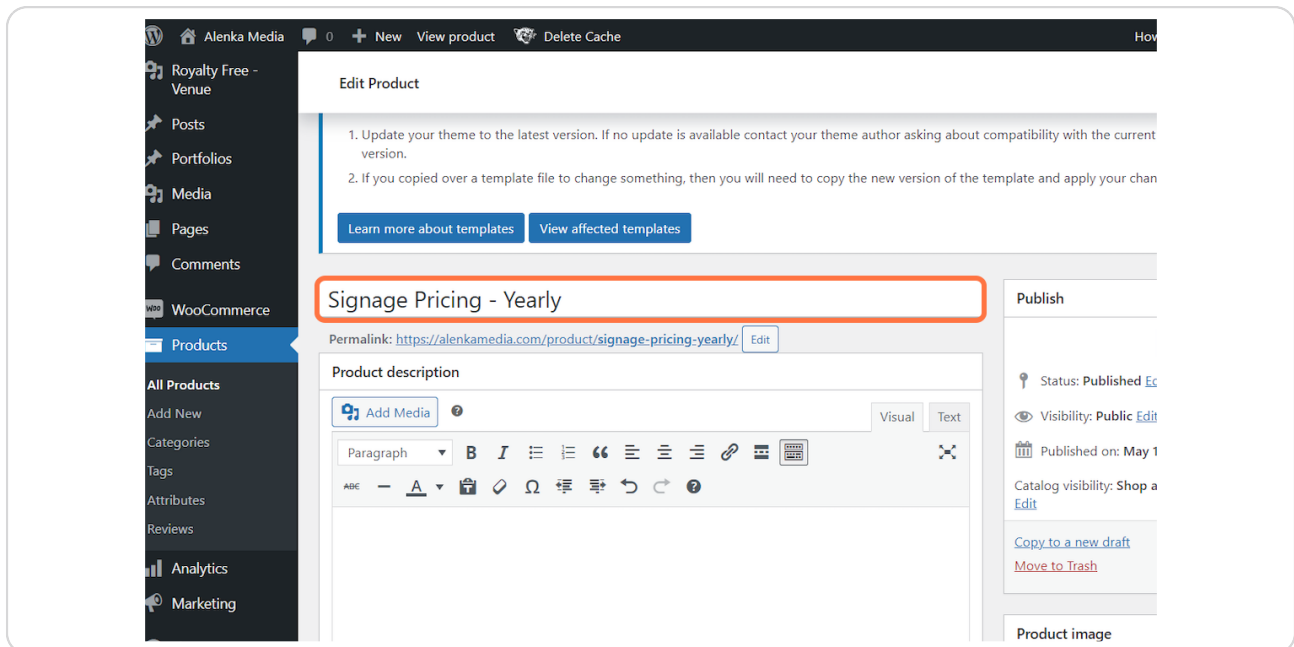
Alenka Media 0 New View product Delete Cache How

Royalty Free - Venue
Posts
Portfolios
Media
Pages
Comments
WooCommerce
Products
All Products
Add New
Categories
Tags
Attributes
Reviews
Analytics
Marketing

Edit Product

1. Update your theme to the latest version. If no update is available contact your theme author asking about compatibility with the current version.
2. If you copied over a template file to change something, then you will need to copy the new version of the template and apply your chan

Learn more about templates View affected templates

Signage Pricing - Yearly

Permalink: https://alenkamedia.com/product/signage-pricing-yearly/ Edit

Product description

Add Media

Visual Text

Paragraph

Publish

Status: Published Ec
Visibility: Public Edit
Published on: May 1
Catalog visibility: Shop a
Edit

Copy to a new draft
Move to Trash

Product image